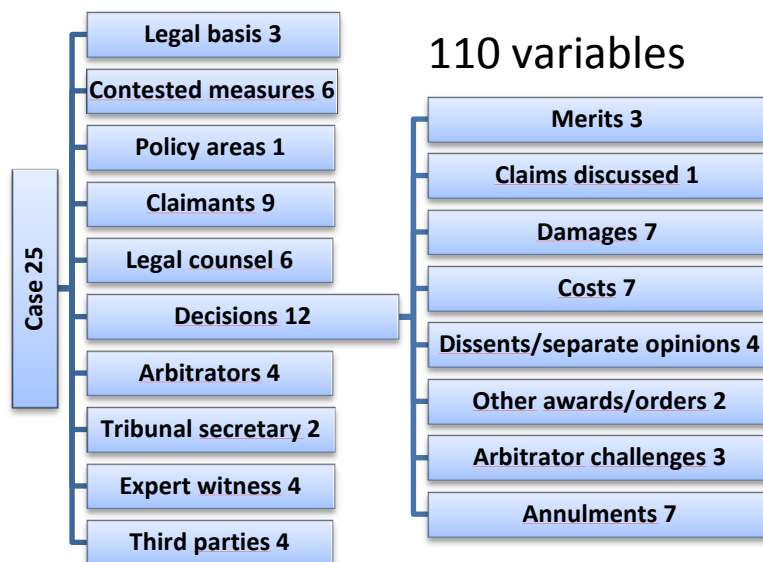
110 variables

Case 25

Legal basis 3

Contested measures 6

Policy areas 1

Claimants 9

Legal counsel 6

Decisions 12

Arbitrators 4

Tribunal secretary 2

Expert witness 4

Third parties 4

Merits 3

Claims discussed 1

Damages 7

Costs 7

Dissents/separate opinions 4

Other awards/orders 2

Arbitrator challenges 3

Annulments 7